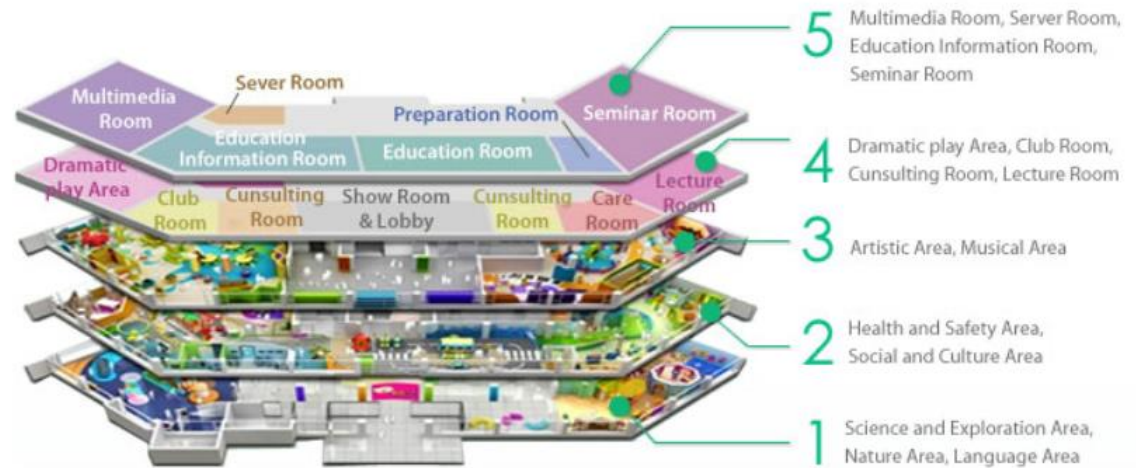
Multimedia Room

Sever Room

Education Information Room

Preparation Room

Education Room

Seminar Room

Dramatic play Area

Club Room

Cunsulting Room

Show Room & Lobby

Cunsulting Room

Care Room

Lecture Room

5 Multimedia Room, Server Room, Education Information Room, Seminar Room

4 Dramatic play Area, Club Room, Cunsulting Room, Lecture Room

3 Artistic Area, Musical Area

2 Health and Safety Area, Social and Culture Area

1 Science and Exploration Area, Nature Area, Language Area